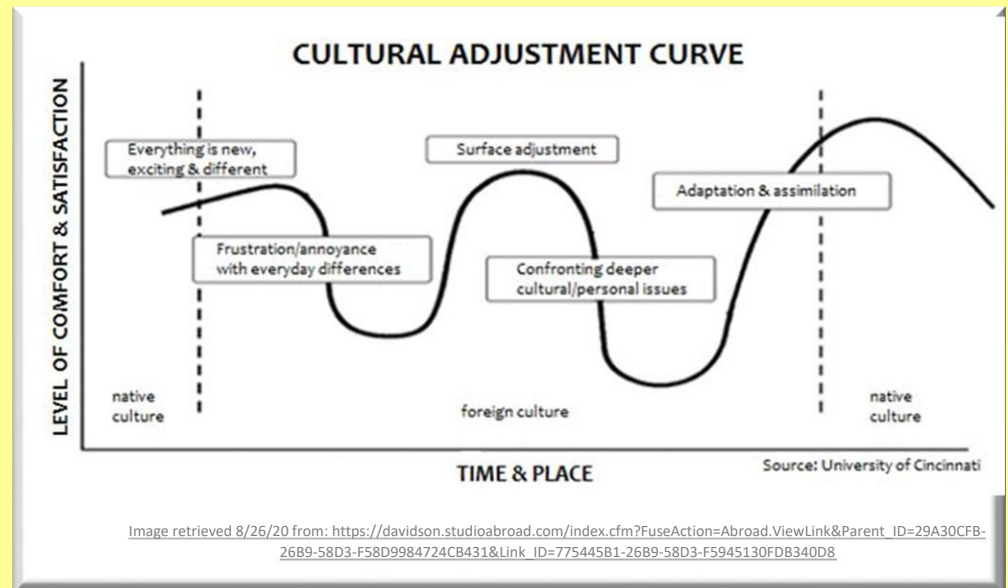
CULTURAL ADJUSTMENT CURVE

LEVEL OF COMFORT & SATISFACTION

Everything is new, exciting & different

Surface adjustment

Adaptation & assimilation

Frustration/annoyance with everyday differences

Confronting deeper cultural/personal issues

native culture

foreign culture

native culture

TIME & PLACE

Source: University of Cincinnati

Image retrieved 8/26/20 from: https://davidson.studioabroad.com/index.cfm?FuseAction=Abroad.ViewLink&Parent_ID=29A30CFB-26B9-58D3-F58D9984724CB431&Link_ID=775445B1-26B9-58D3-F5945130FDB340D8